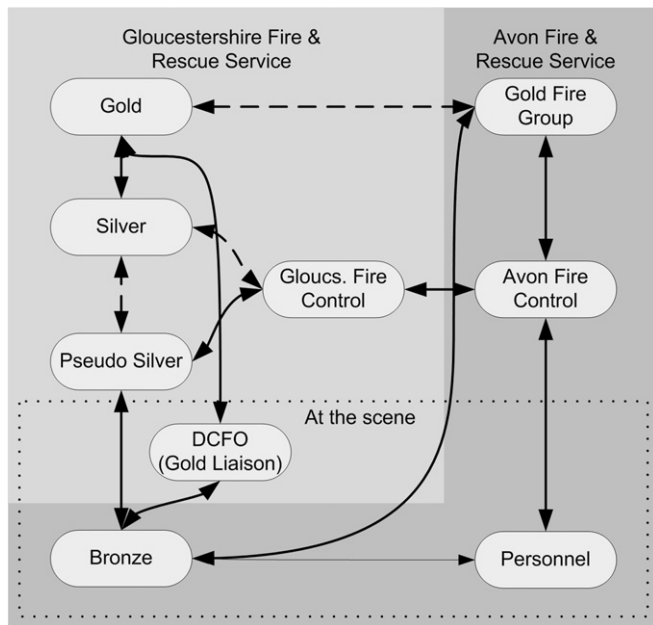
Gloucestershire Fire & Rescue Service

Avon Fire & Rescue Service

Gold

Gold Fire Group

Silver

Gloucs. Fire Control

Avon Fire Control

Pseudo Silver

At the scene

DCFO (Gold Liaison)

Bronze

Personnel